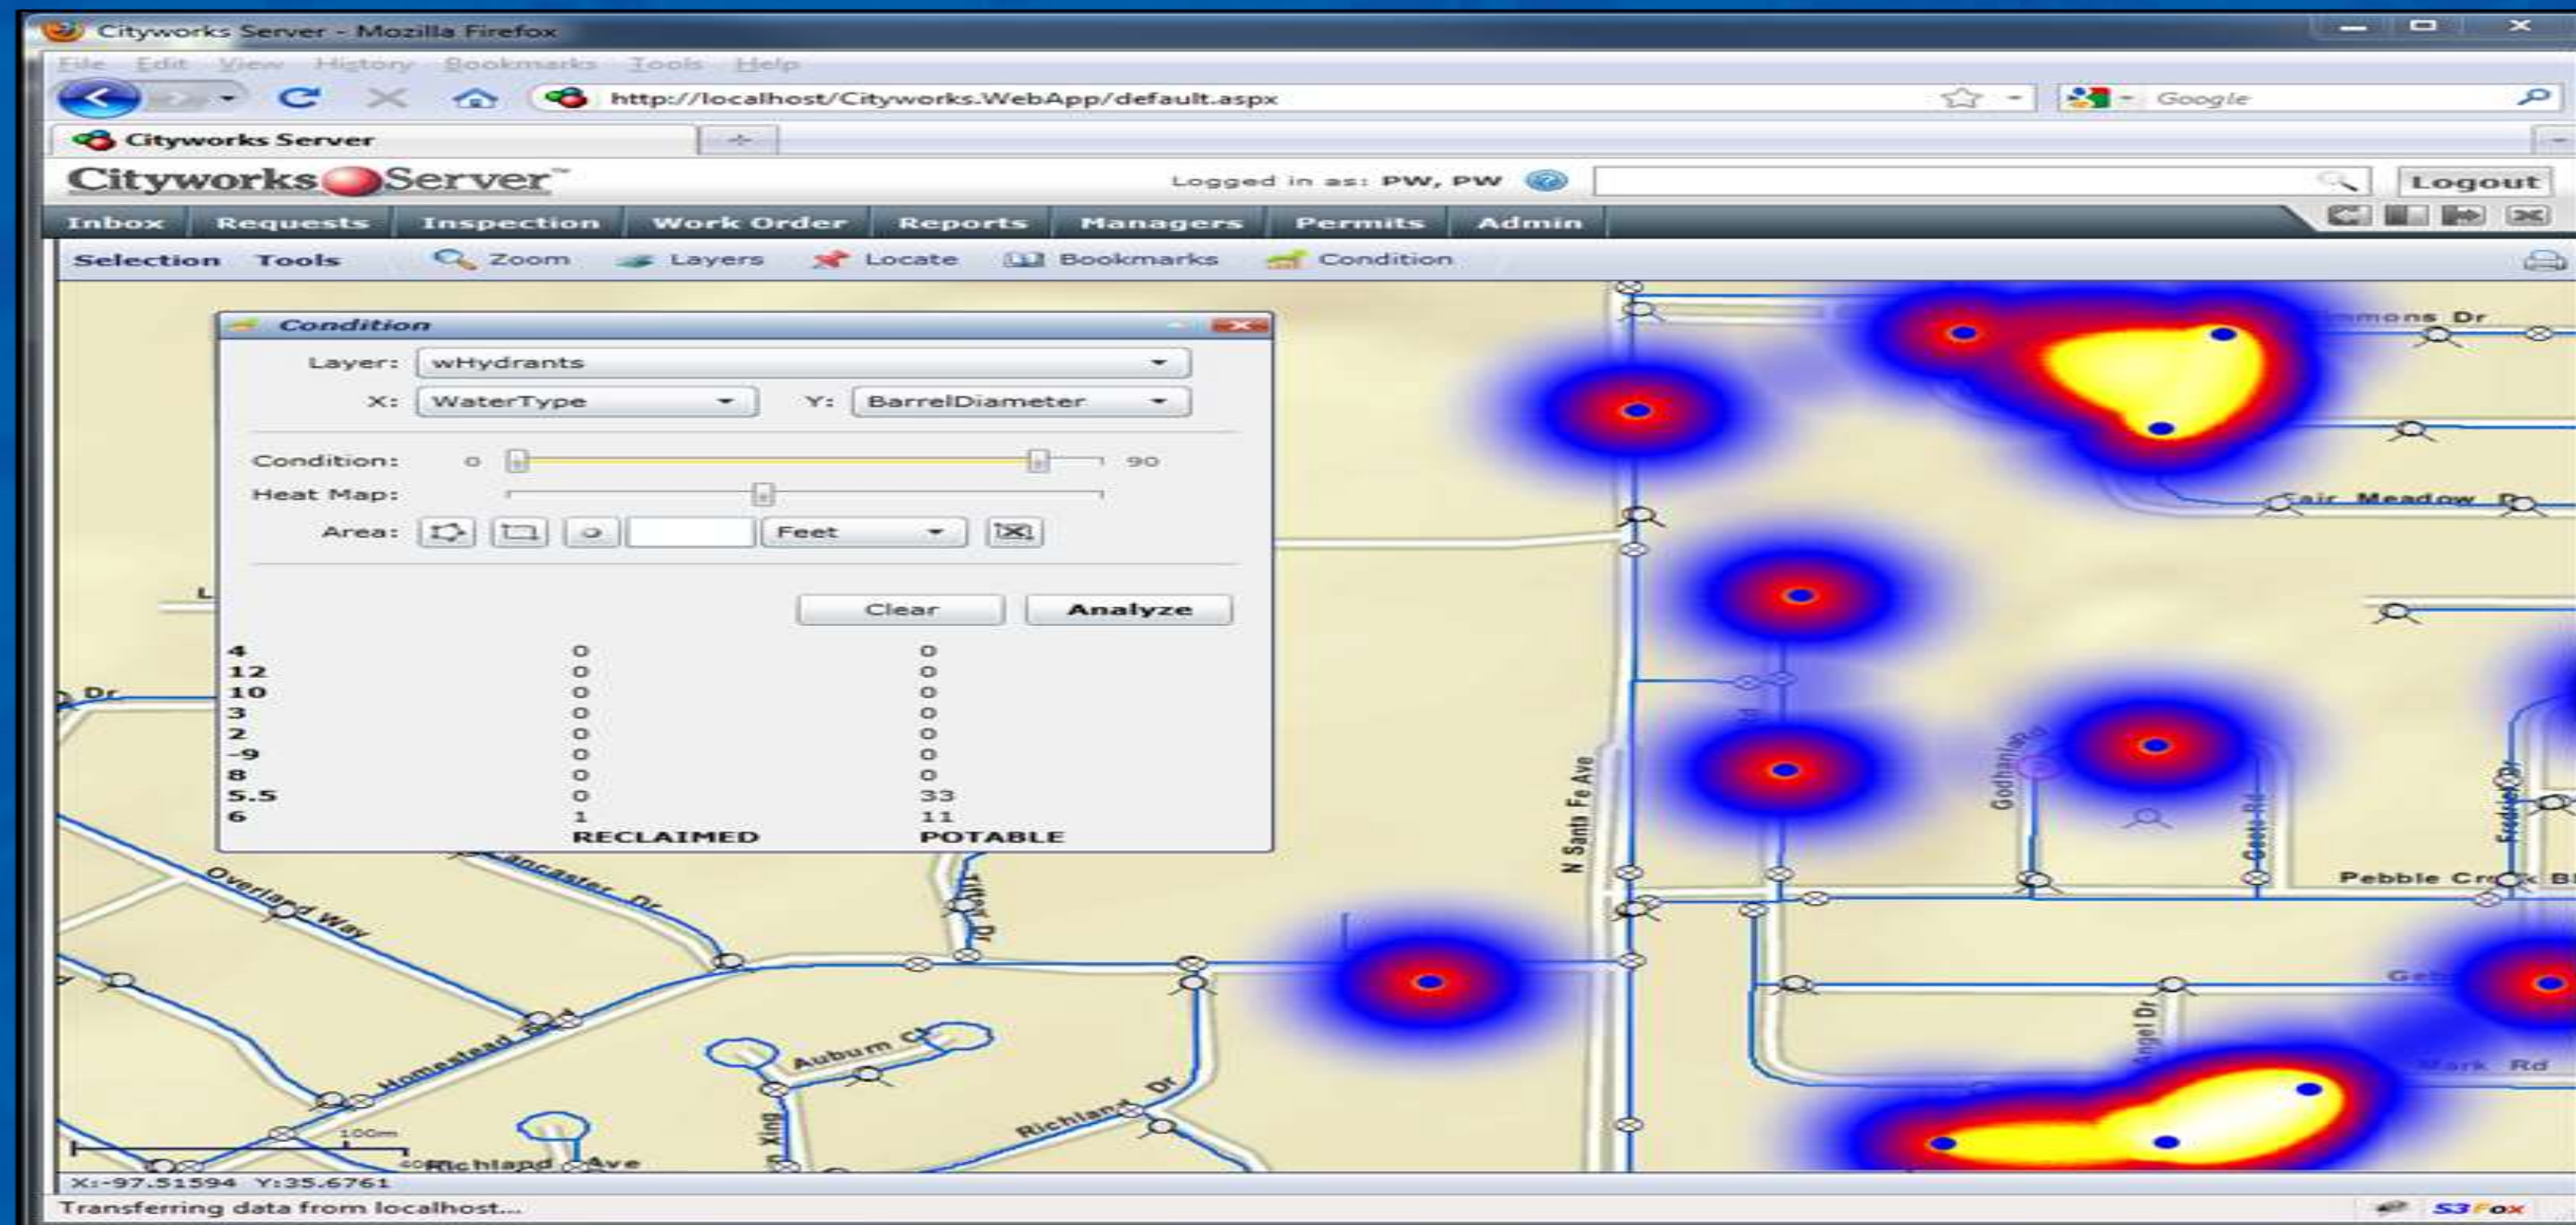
Cityworks Server - Mozilla Firefox

File Edit View History Bookmarks Tools Help

http://localhost/Cityworks.WebApp/default.aspx

Google

Cityworks Server

Cityworks Server™

Logged in as: PW, PW

Logout

Inbox Requests Inspection Work Order Reports Managers Permits Admin

Selection Tools Zoom Layers Locate Bookmarks Condition

Condition

Layer: wHydrants

X: WaterType Y: BarrelDiameter

Condition: 0 90

Heat Map:

Area: Feet

Clear Analyze

| | | |
|---|---|---|
| 4 | 0 | 0 |
| 12 | 0 | 0 |
| 10 | 0 | 0 |
| 3 | 0 | 0 |
| 2 | 0 | 0 |
| -9 | 0 | 0 |
| 8 | 0 | 0 |
| 5.5 | 0 | 33 |
| 6 | 1 | 11 |
| | RECLAIMED | POTABLE |

mmons Dr

Fair Meadow Dr

N Santa Fe Ave

Godhanland

Pebble Creek Bl

Overland Way

Lancaster Dr

Homestead

Auburn Ct

Richland Dr

Richland Ave

Angel Dr

Mark Rd

Dr

100m

X:-97.51594 Y:35.6761

Transferring data from localhost...

S3Fox